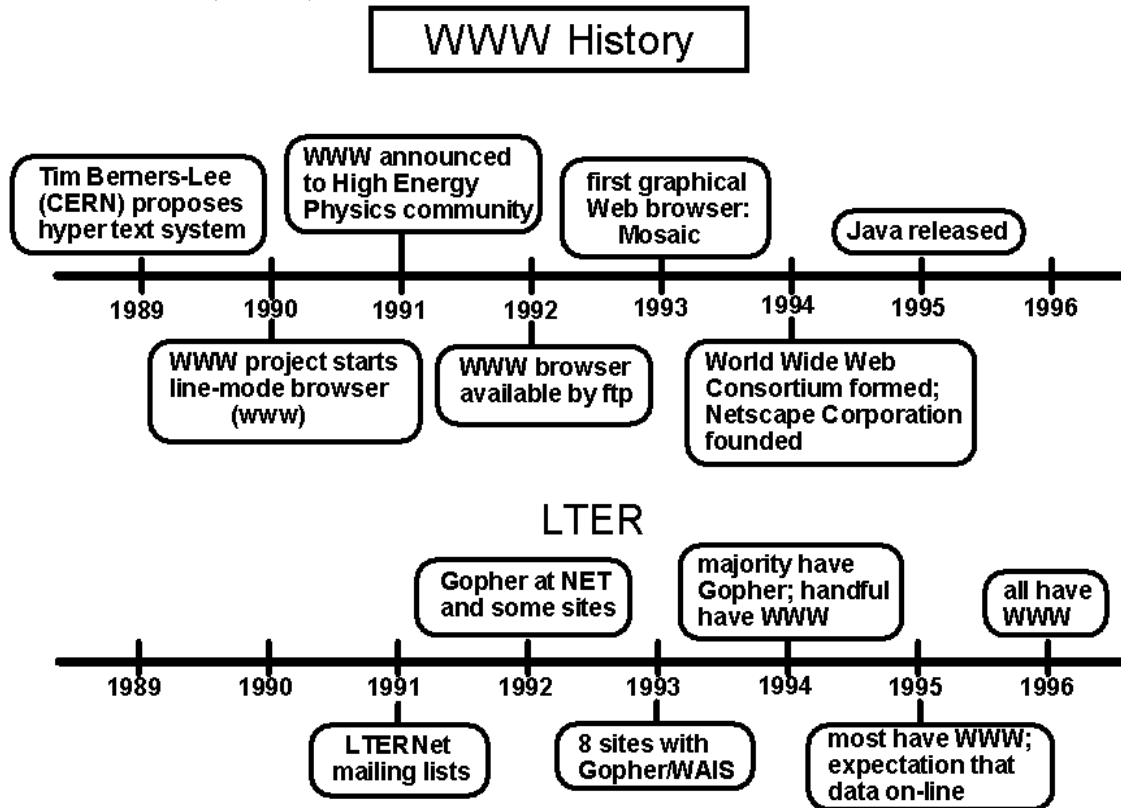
WWW History

Tim Berners-Lee (CERN) proposes hyper text system

WWW announced to High Energy Physics community

first graphical Web browser: Mosaic

Java released

1989

1990

1991

1992

1993

1994

1995

1996

WWW project starts line-mode browser (www)

WWW browser available by ftp

World Wide Web Consortium formed; Netscape Corporation founded

LTER

Gopher at NET and some sites

majority have Gopher; handful have WWW

all have WWW

1989

1990

1991

1992

1993

1994

1995

1996

LTERNet mailing lists

8 sites with Gopher/WAIS

most have WWW; expectation that data on-line